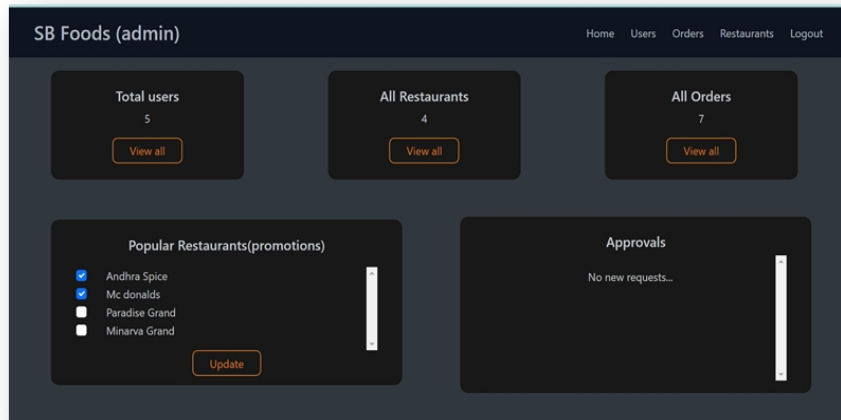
SB Foods (admin)

Home Users Orders Restaurants Logout

Total users
5
View all

All Restaurants
4
View all

All Orders
7
View all

Popular Restaurants(promotions)

Andhra Spice
Mc donalds
Paradise Grand
Minarva Grand

Update

Approvals

No new requests...